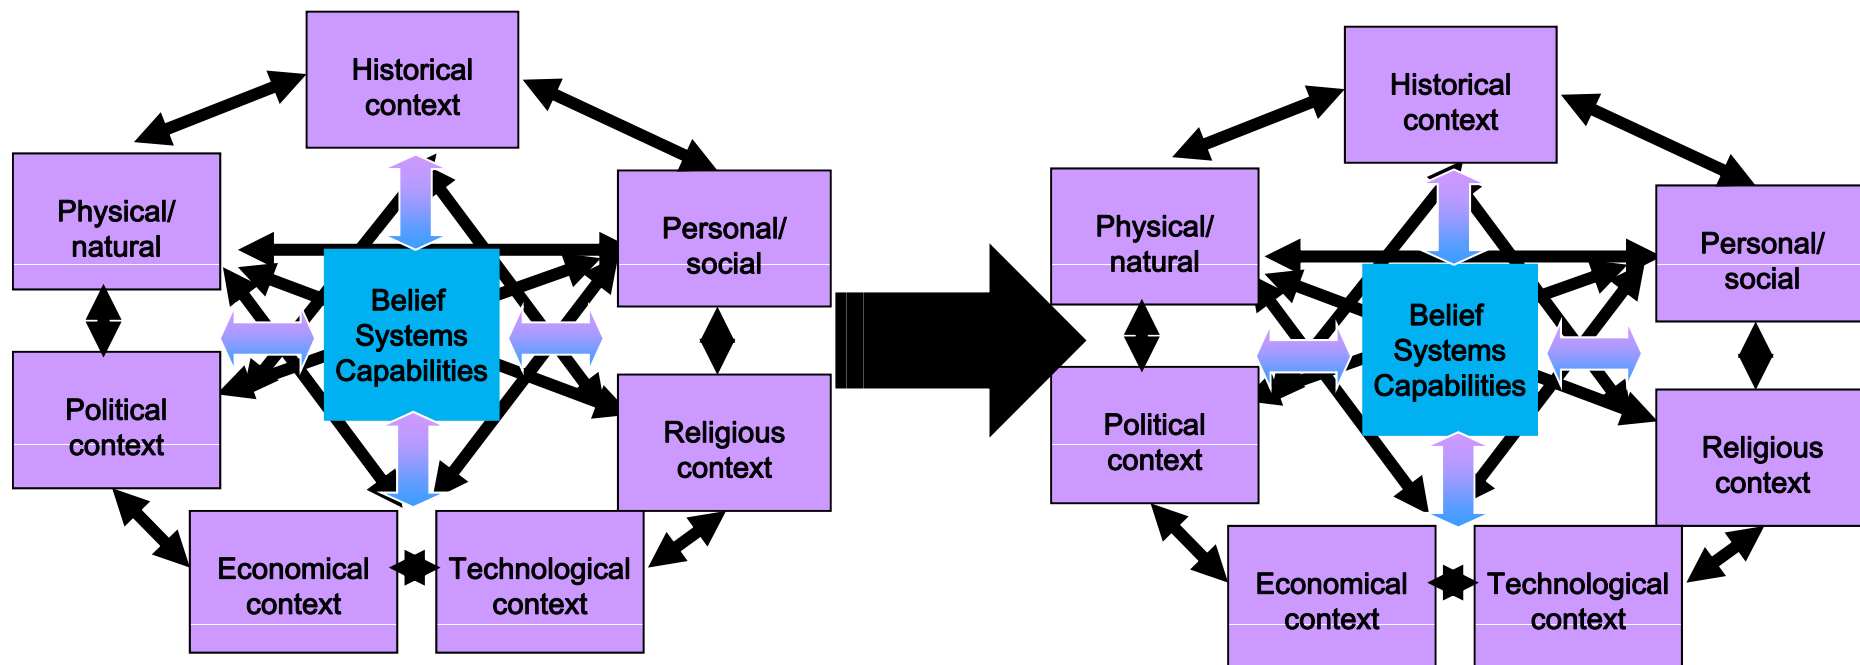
Historical context

Physical/ natural

Personal/ social

Belief Systems Capabilities

Political context

Religious context

Economical context

Technological context

Historical context

Physical/ natural

Personal/ social

Belief Systems Capabilities

Political context

Religious context

Economical context

Technological context